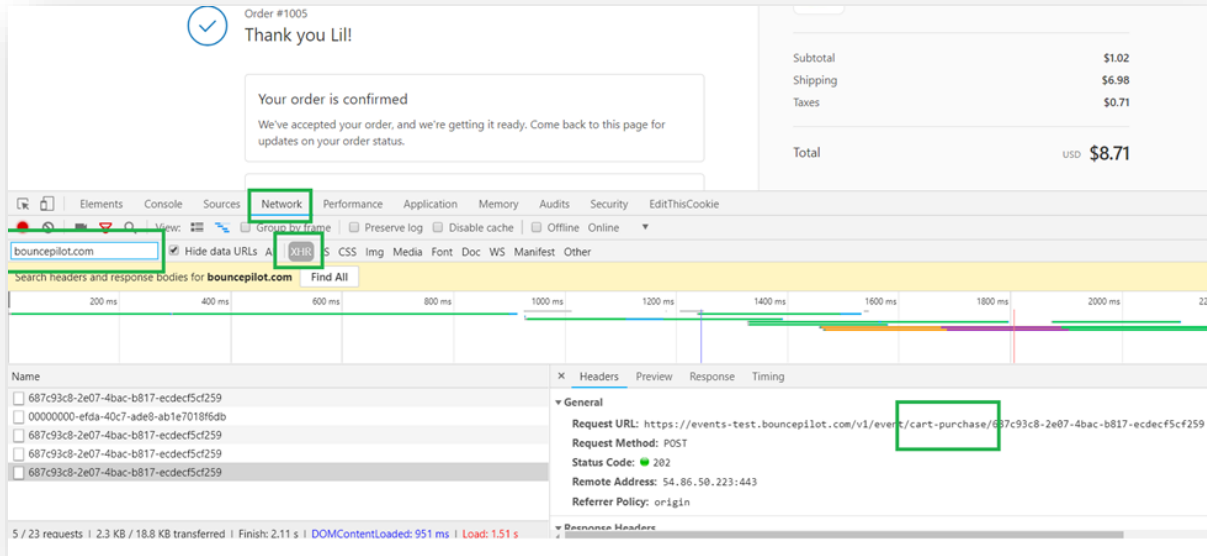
Order #1005
Thank you Lil!

Your order is confirmed
We've accepted your order, and we're getting it ready. Come back to this page for updates on your order status.

| | |
|---|---|
| Subtotal | $1.02 |
| Shipping | $6.98 |
| Taxes | $0.71 |
| Total | USD $8.71 |

Elements Console Sources Network Performance Application Memory Audits Security EditThisCookie

View: Group by frame Preserve log Disable cache Offline Online

bouncepilot.com Hide data URLs All XHR JS CSS Img Media Font Doc WS Manifest Other

Search headers and response bodies for bouncepilot.com Find All

200 ms 400 ms 600 ms 800 ms 1000 ms 1200 ms 1400 ms 1600 ms 1800 ms 2000 ms 22

Name
687c93c8-2e07-4bac-b817-ecdecf5cf259
00000000-efda-40c7-ade8-ab1e7018f6db
687c93c8-2e07-4bac-b817-ecdecf5cf259
687c93c8-2e07-4bac-b817-ecdecf5cf259
687c93c8-2e07-4bac-b817-ecdecf5cf259

× Headers Preview Response Timing
▾ General
Request URL: https://events-test.bouncepilot.com/v1/event/cart-purchase/687c93c8-2e07-4bac-b817-ecdecf5cf259
Request Method: POST
Status Code: 202
Remote Address: 54.86.50.223:443
Referrer Policy: origin
▾ Response Headers

5 / 23 requests | 2.3 KB / 18.8 KB transferred | Finish: 2.11 s | DOMContentLoaded: 951 ms | Load: 1.51 s